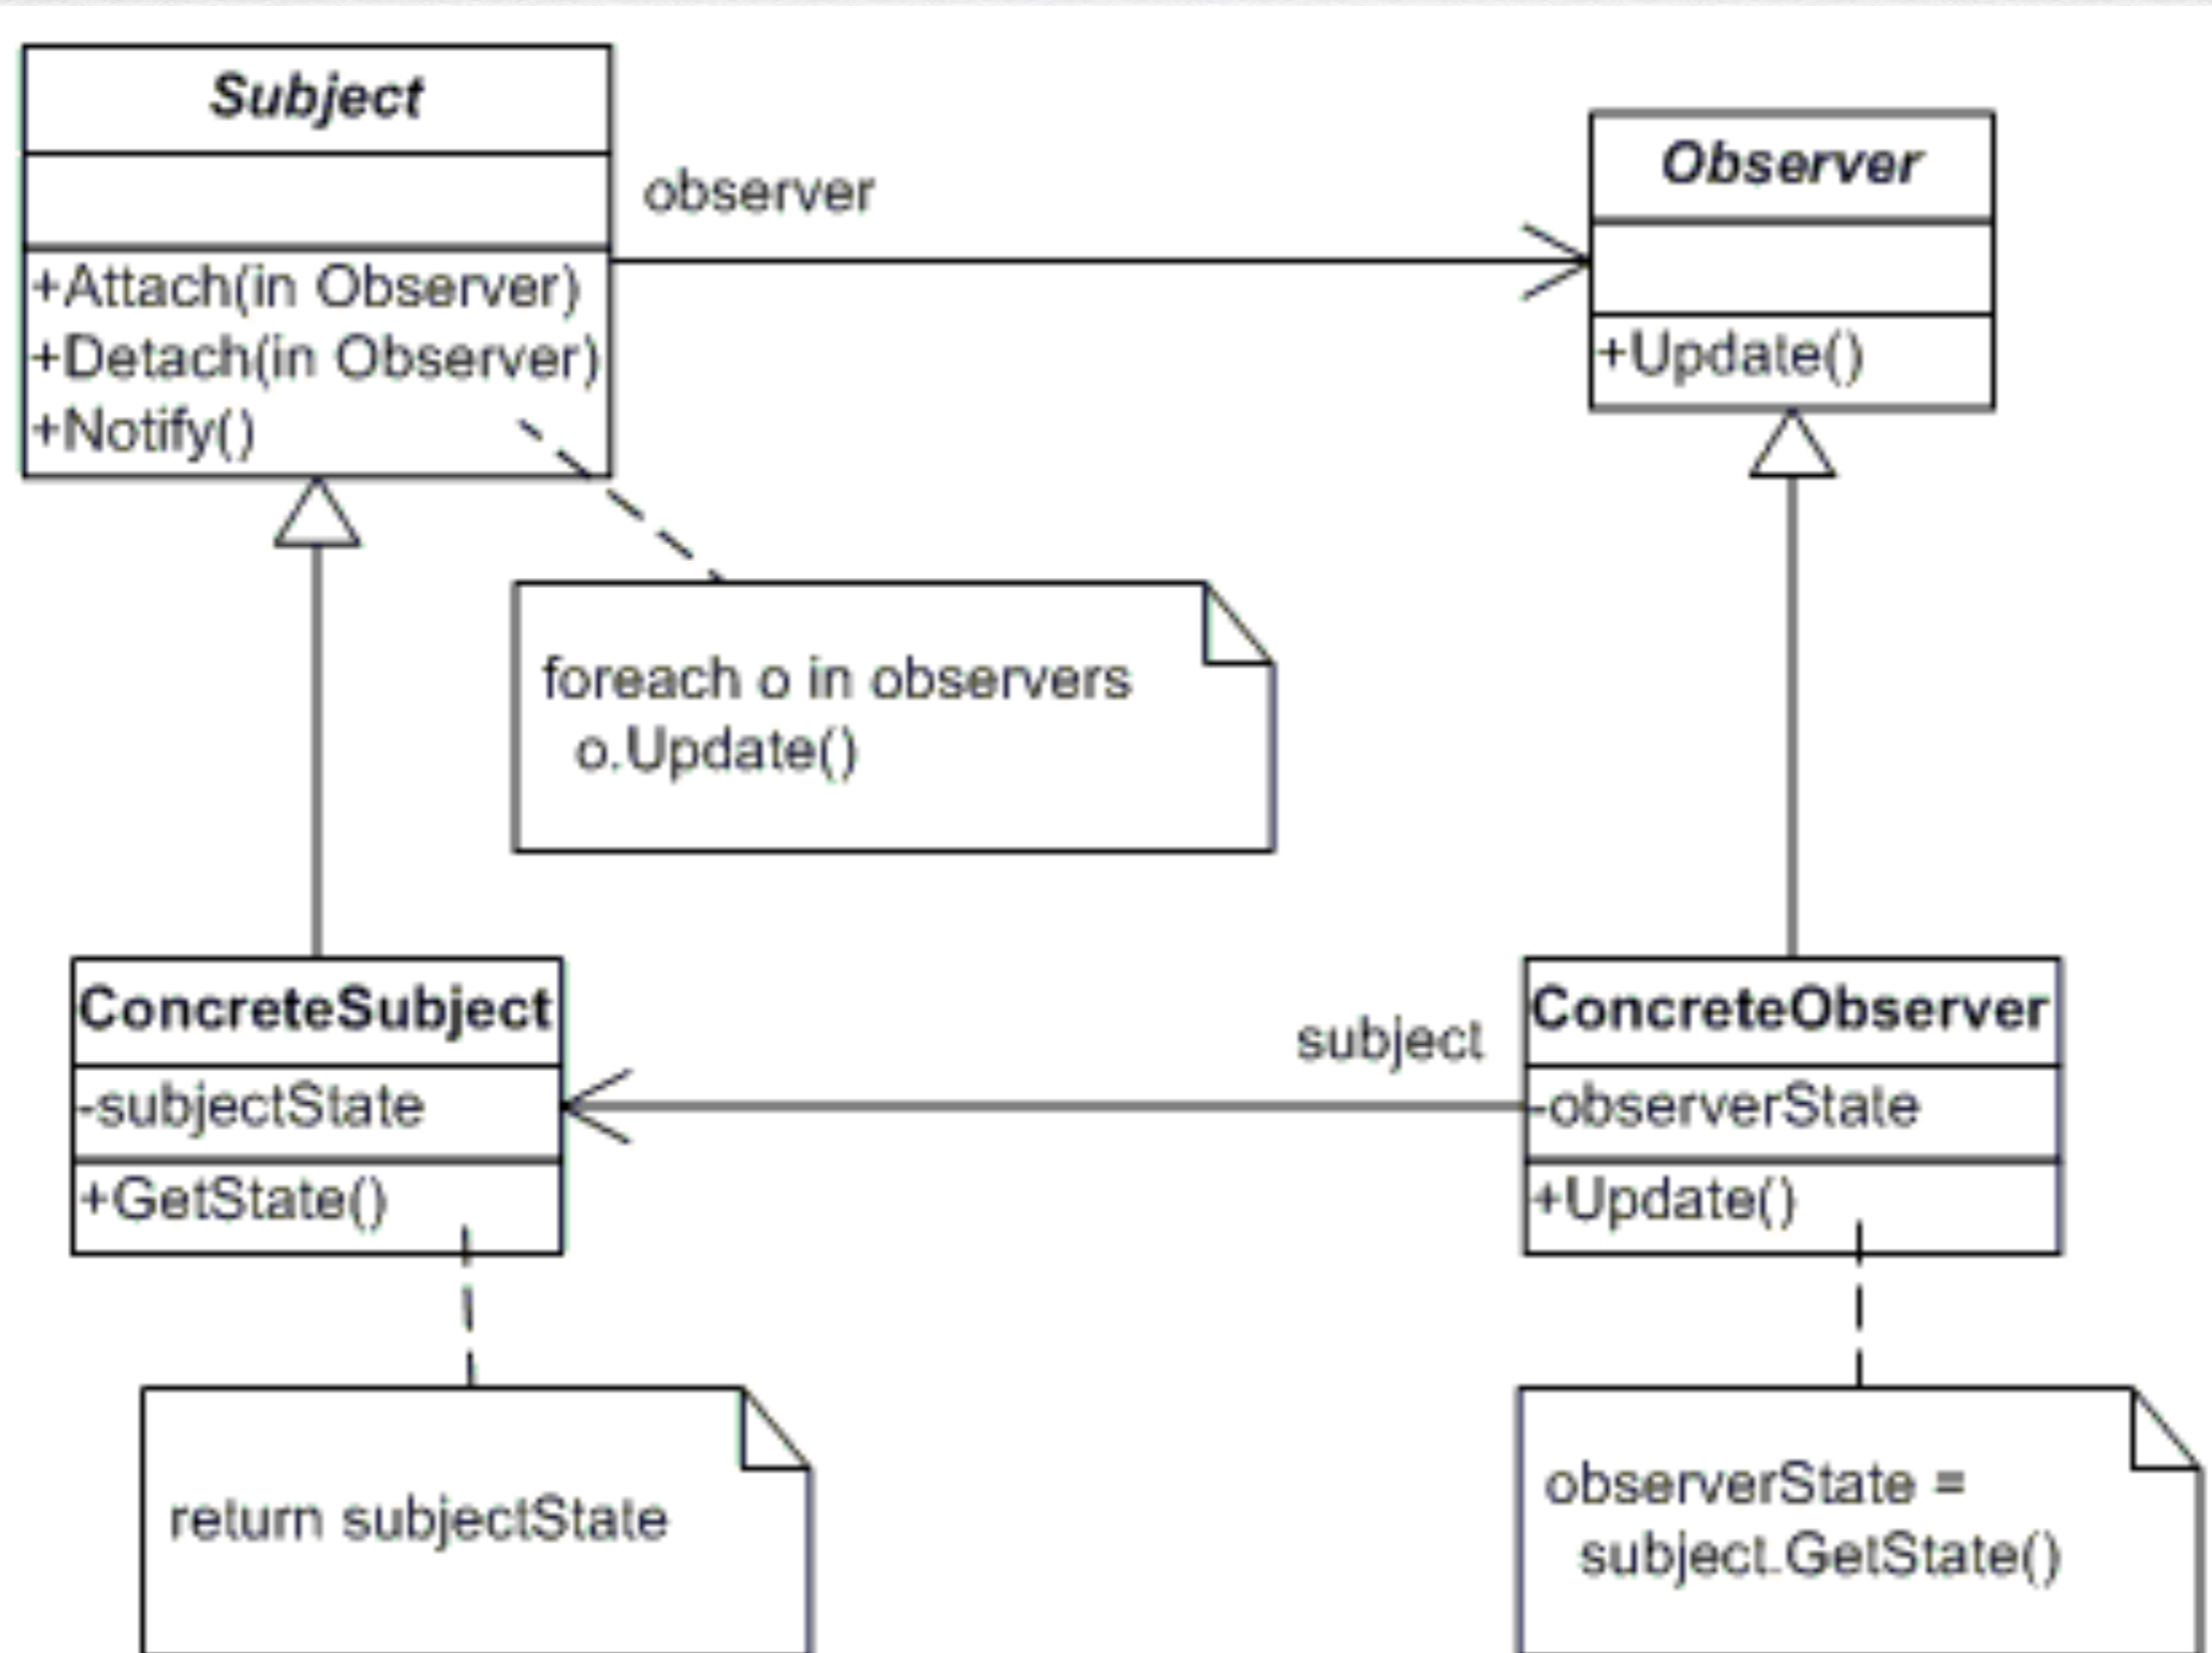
Subject

+Attach(in Observer)
+Detach(in Observer)
+Notify()

observer

Observer

+Update()

foreach o in observers
o.Update()

ConcreteSubject
-subjectState
+GetState()

subject

ConcreteObserver
-observerState
+Update()

return subjectState

observerState =
subject.GetState()